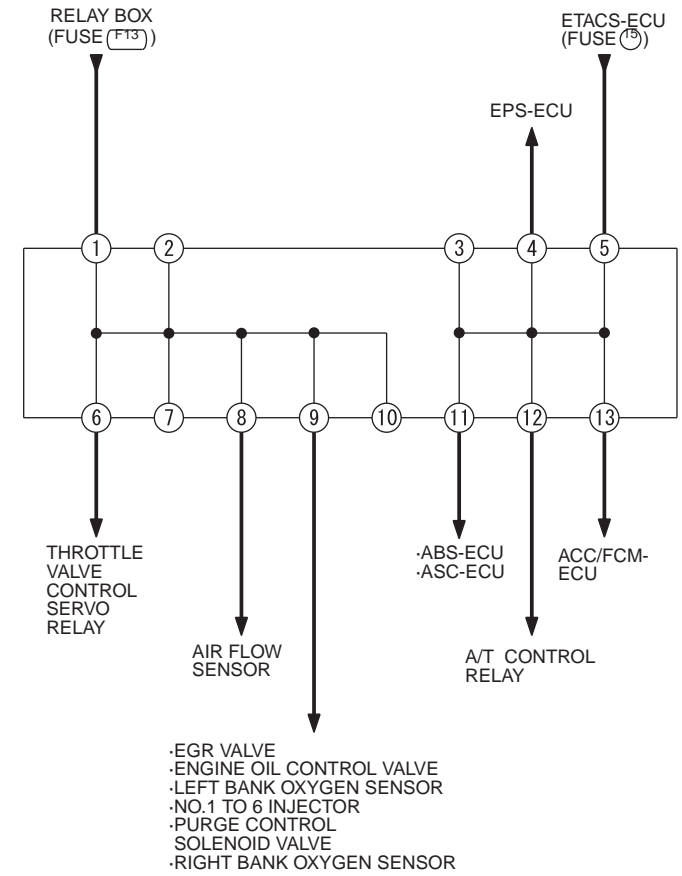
RELAY BOX (FUSE F13)

ETACS-ECU (FUSE 15)

EPS-ECU

1
2
3
4
5
6
7
8
9
10
11
12
13

THROTTLE VALVE CONTROL SERVO RELAY

AIR FLOW SENSOR

·EGR VALVE
·ENGINE OIL CONTROL VALVE
·LEFT BANK OXYGEN SENSOR
·NO.1 TO 6 INJECTOR
·PURGE CONTROL SOLENOID VALVE
·RIGHT BANK OXYGEN SENSOR

·ABS-ECU
·ASC-ECU

A/T CONTROL RELAY

ACC/FCM-ECU